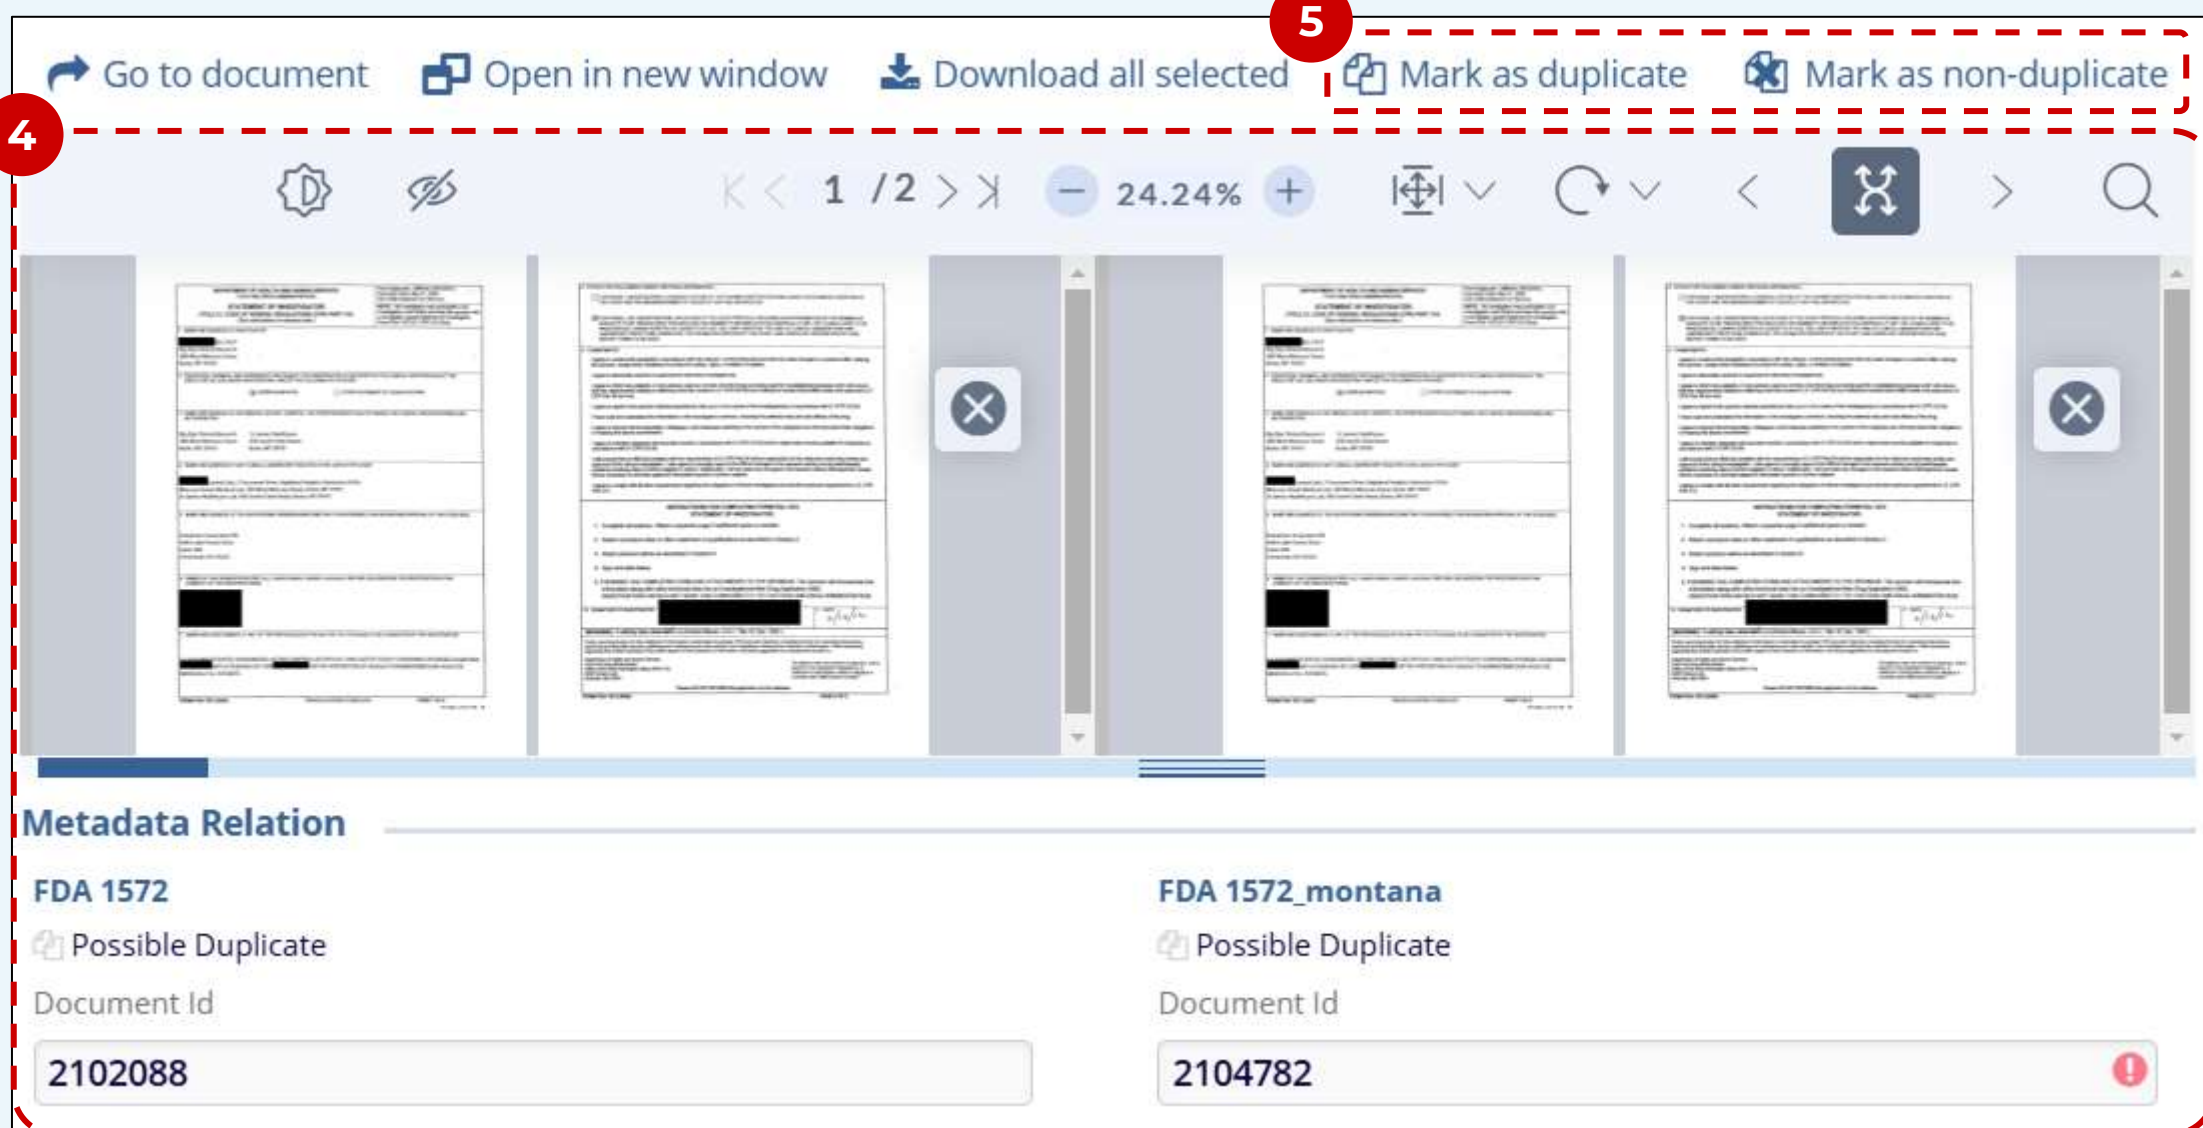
5

Go to document Open in new window Download all selected Mark as duplicate Mark as non-duplicate

4

1 / 2 24.24%

Metadata Relation

FDA 1572

Possible Duplicate

Document Id

2102088

FDA 1572_montana

Possible Duplicate

Document Id

2104782